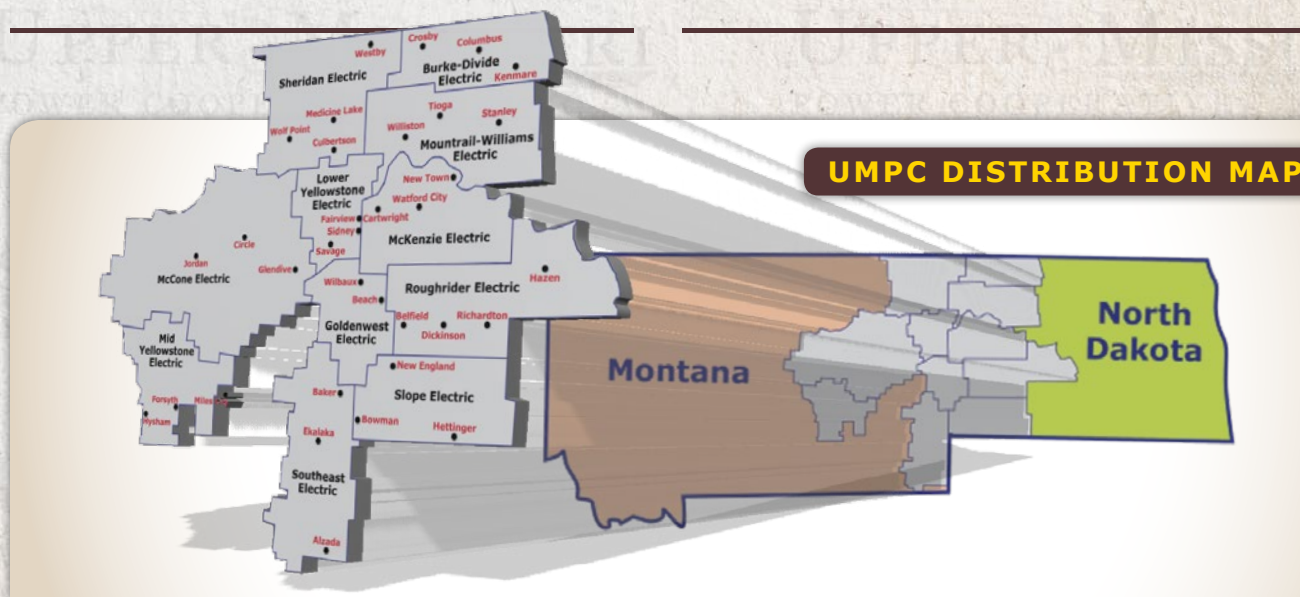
UMPC DISTRIBUTION MAP

Crosby
Westby
Columbus
Sheridan Electric
Burke-Divide Electric
Kenmare
Medicine Lake
Tioga
Stanley
Wolf Point
Williston
Culbertson
Mountrail-Williams Electric
Lower Yellowstone Electric
New Town
Watford City
Fairview
Cartwright
Circle
Sidney
McKenzie Electric
Jordan
Savage
McCone Electric
Glendive
Wilbaux
Hazen
Roughrider Electric
Beach
Belfield
Richardton
Mid Yellowstone Electric
Goldenwest Electric
Dickinson
New England
Baker
Forsyth
Miles City
Hysham
Slope Electric
Bowman
Hettinger
Ekalaka
Southeast Electric
Alzada
Montana
North Dakota